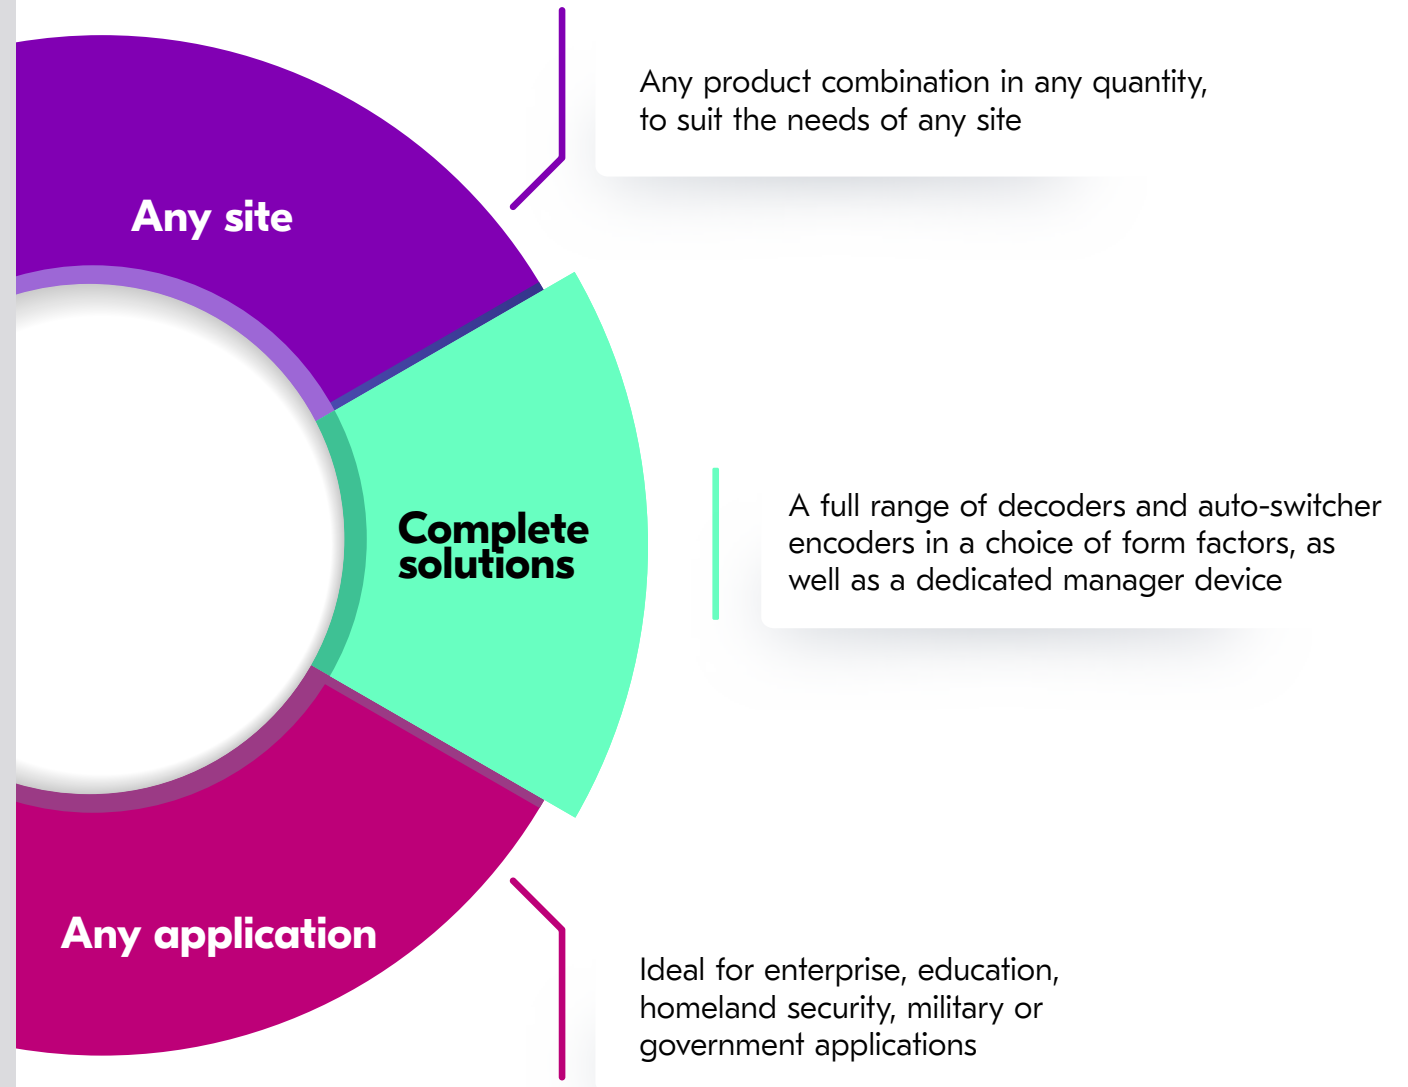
Any site

Any product combination in any quantity, to suit the needs of any site

Complete solutions

A full range of decoders and auto-switcher encoders in a choice of form factors, as well as a dedicated manager device

Any application

Ideal for enterprise, education, homeland security, military or government applications